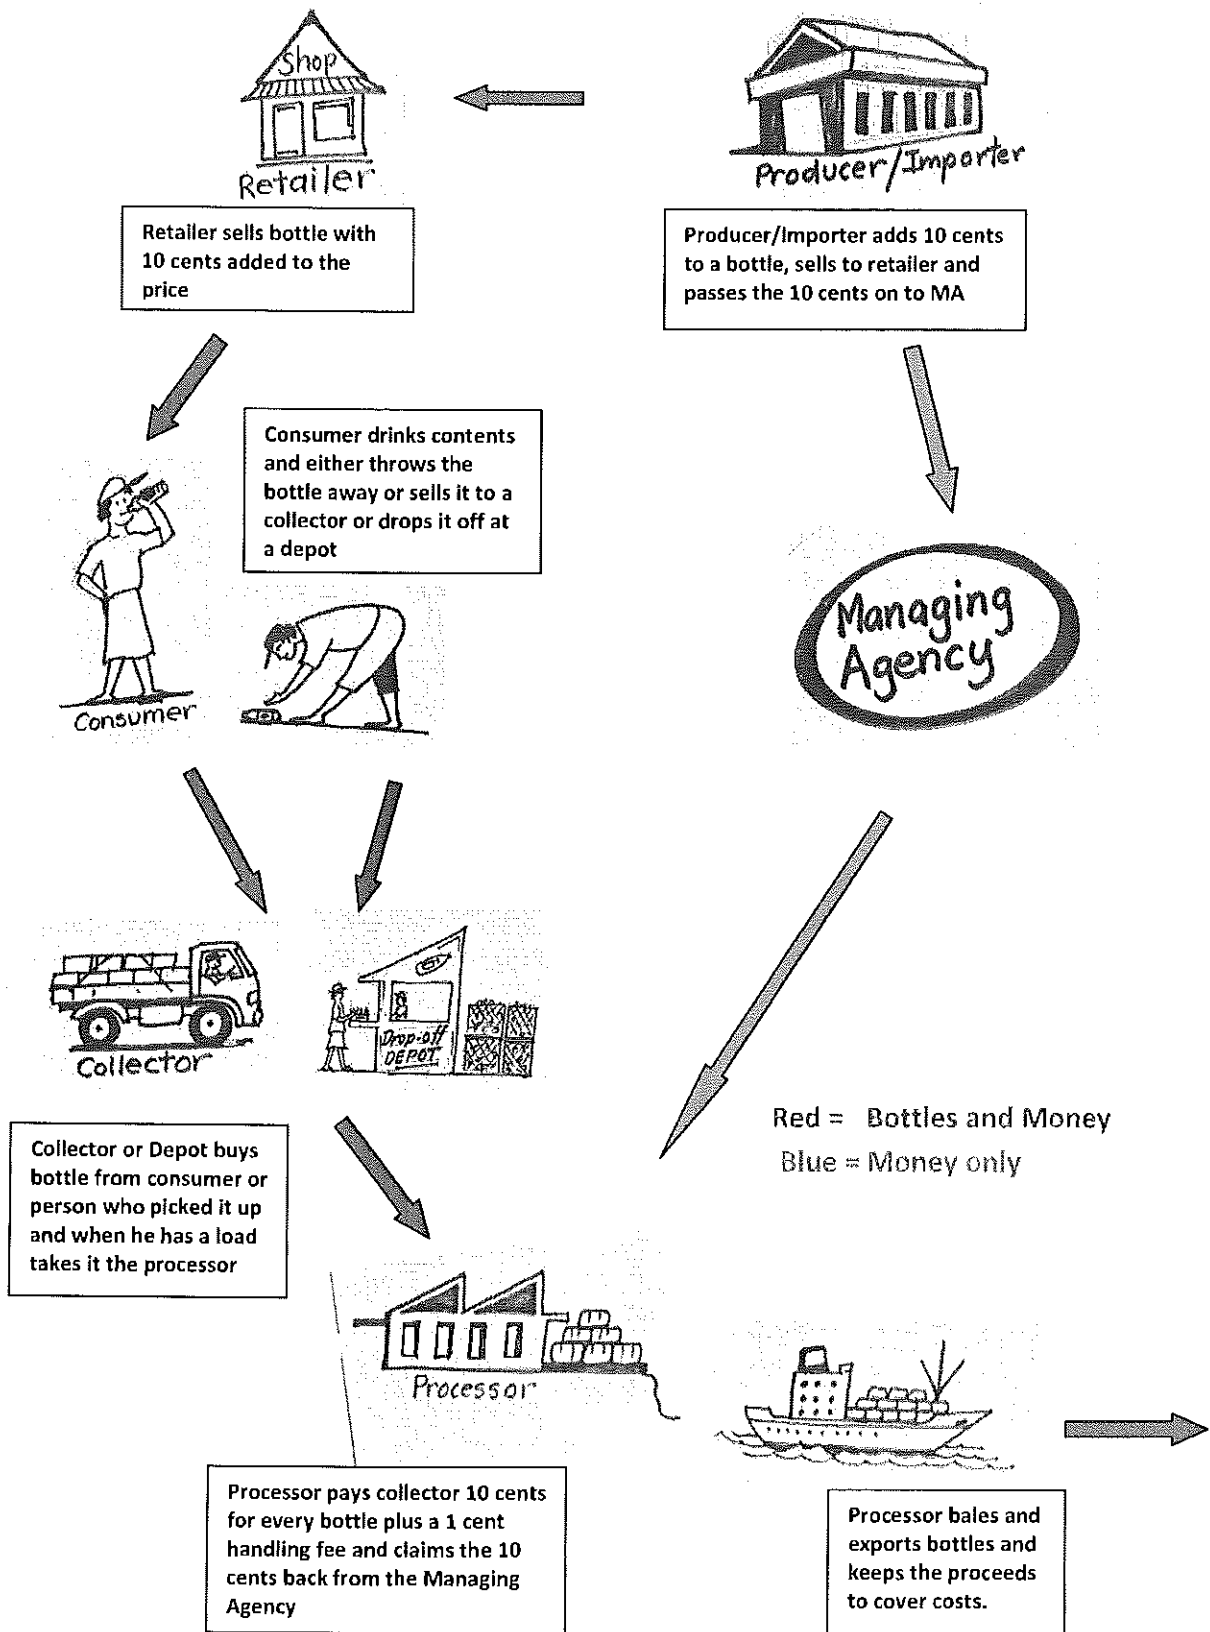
Shop

Retailer

Producer/Importer

Retailer sells bottle with 10 cents added to the price

Producer/Importer adds 10 cents to a bottle, sells to retailer and passes the 10 cents on to MA

Consumer drinks contents and either throws the bottle away or sells it to a collector or drops it off at a depot

Managing Agency

Consumer

Collector

Drop-off DEPOT

Red = Bottles and Money
Blue = Money only

Collector or Depot buys bottle from consumer or person who picked it up and when he has a load takes it the processor

Processor

Processor pays collector 10 cents for every bottle plus a 1 cent handling fee and claims the 10 cents back from the Managing Agency

Processor bales and exports bottles and keeps the proceeds to cover costs.